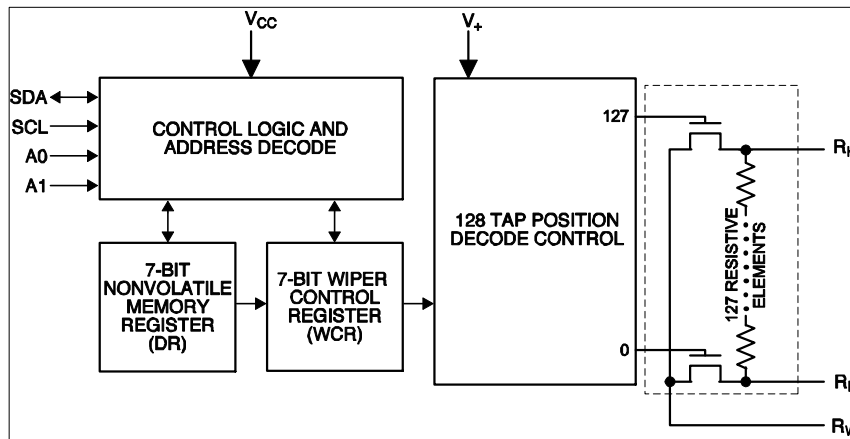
$V_{CC}$

$V_+$

SDA

SCL

A0

A1

CONTROL LOGIC AND ADDRESS DECODE

128 TAP POSITION DECODE CONTROL

127

0

7-BIT NONVOLATILE MEMORY REGISTER (DR)

7-BIT WIPER CONTROL REGISTER (WCR)

127 RESISTIVE ELEMENTS

$R_{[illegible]}$

$R_{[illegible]}$

$R_W$